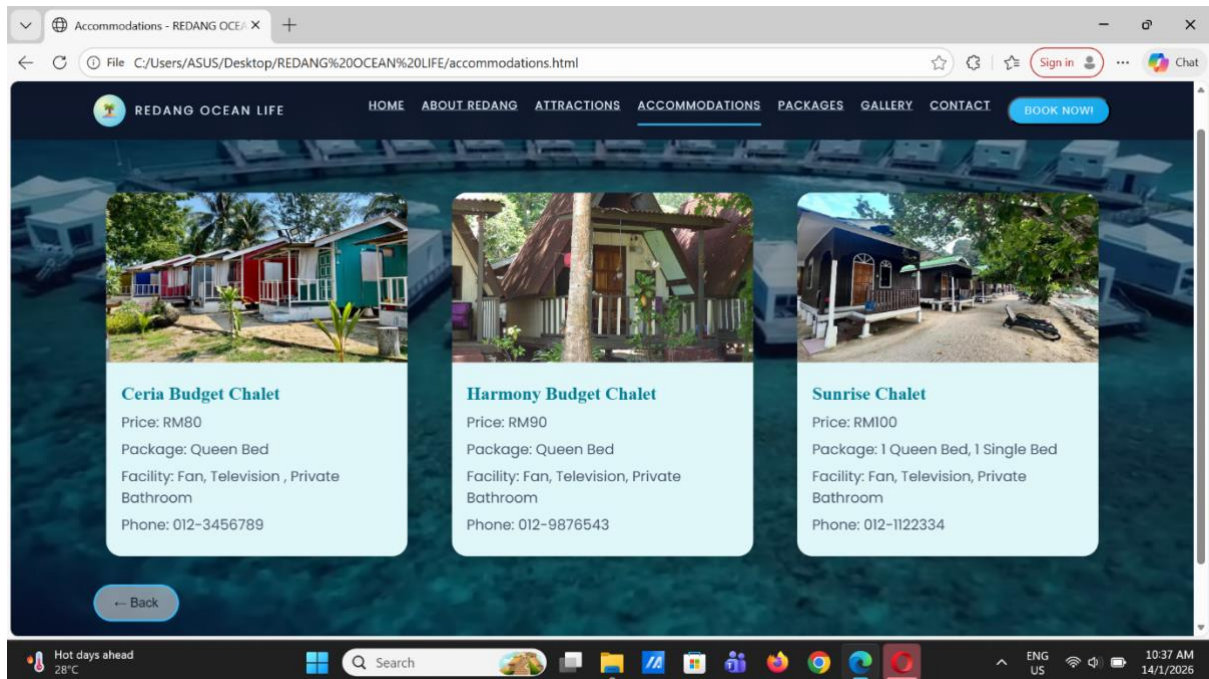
Accommodations - REDANG OCEA

File C:/Users/ASUS/Desktop/REDANG%20OCEAN%20LIFE/accommodations.html

Sign in

Chat

REDANG OCEAN LIFE

HOME ABOUT REDANG ATTRACTIONS ACCOMMODATIONS PACKAGES GALLERY CONTACT BOOK NOW!

Ceria Budget Chalet

Price: RM80

Package: Queen Bed

Facility: Fan, Television , Private Bathroom

Phone: 012-3456789

Harmony Budget Chalet

Price: RM90

Package: Queen Bed

Facility: Fan, Television, Private Bathroom

Phone: 012-9876543

Sunrise Chalet

Price: RM100

Package: 1 Queen Bed, 1 Single Bed

Facility: Fan, Television, Private Bathroom

Phone: 012-1122334

← Back

Hot days ahead
28°C

Search

ENG
US

10:37 AM
14/1/2026